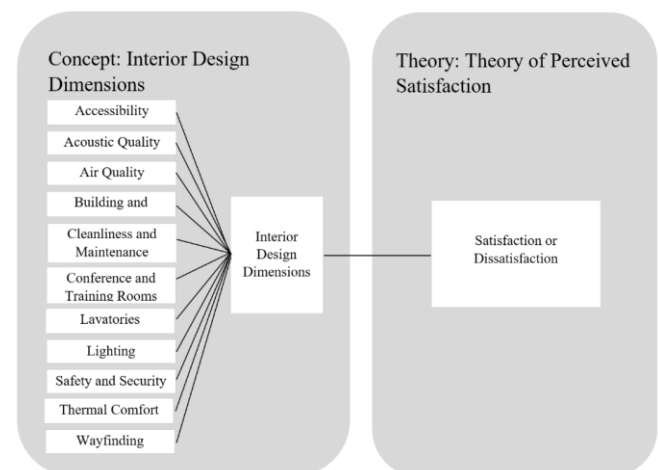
Concept: Interior Design Dimensions

Accessibility

Acoustic Quality

Air Quality

Building and

Cleanliness and Maintenance

Conference and Training Rooms

Lavatories

Lighting

Safety and Security

Thermal Comfort

Wayfinding

Interior Design Dimensions

Theory: Theory of Perceived Satisfaction

Satisfaction or Dissatisfaction